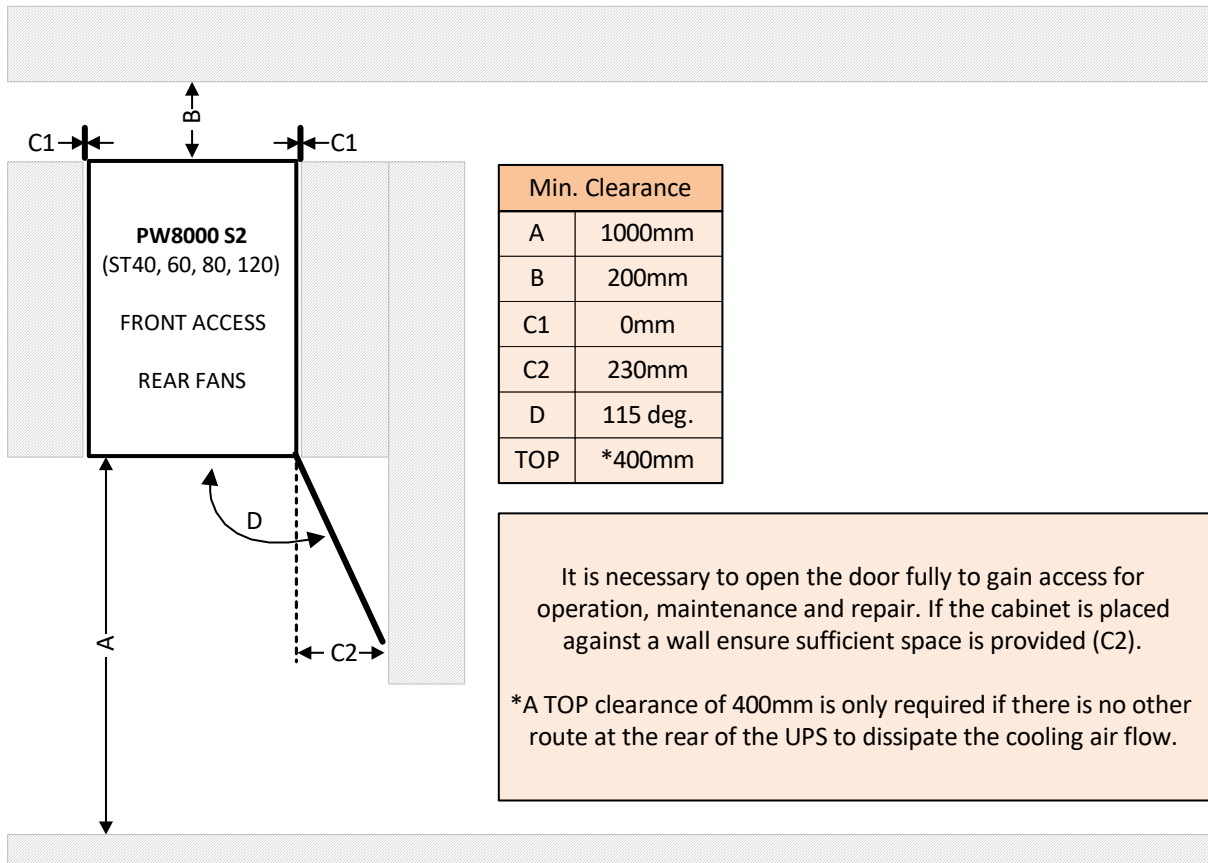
B

C1

C1

**PW8000 S2**
(ST40, 60, 80, 120)

FRONT ACCESS

REAR FANS

D

A

C2

| Min. Clearance | |
|---|---|
| A | 1000mm |
| B | 200mm |
| C1 | 0mm |
| C2 | 230mm |
| D | 115 deg. |
| TOP | *400mm |

It is necessary to open the door fully to gain access for operation, maintenance and repair. If the cabinet is placed against a wall ensure sufficient space is provided (C2).

*A TOP clearance of 400mm is only required if there is no other route at the rear of the UPS to dissipate the cooling air flow.